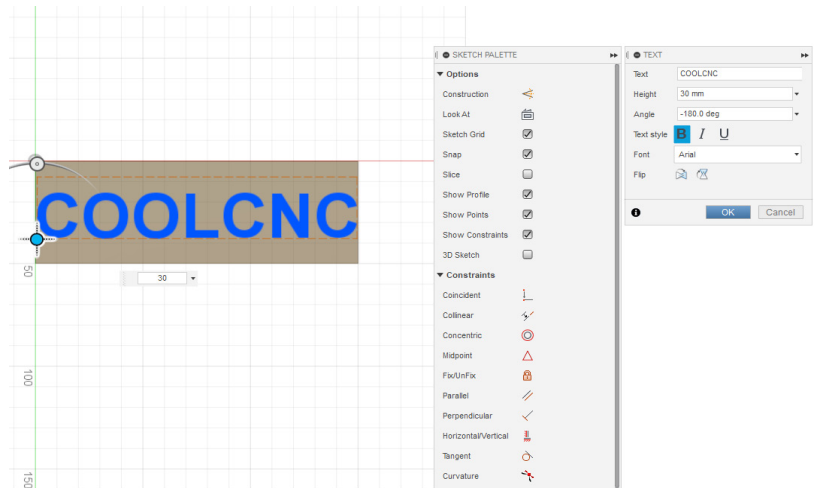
COOLCNC

30

50

100

150

SKETCH PALETTE

Options

Construction

Look At

Sketch Grid

Snap

Slice

Show Profile

Show Points

Show Constraints

3D Sketch

Constraints

Coincident

Collinear

Concentric

Midpoint

Fix/UnFix

Parallel

Perpendicular

Horizontal/Vertical

Tangent

Curvature

TEXT

Text COOLCNC

Height 30 mm

Angle -180.0 deg

Text style B I U

Font Arial

Flip

OK Cancel